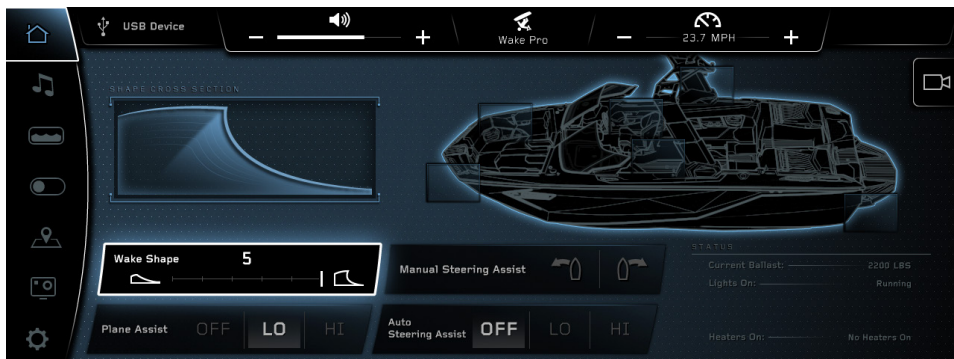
USB Device

Wake Pro

23.7 MPH

SHAPE CROSS SECTION

Wake Shape 5

Manual Steering Assist

STATUS

Current Ballast: 2200 LBS

Lights On: Running

Plane Assist OFF LO HI

Auto Steering Assist OFF LO HI

Heaters On: No Heaters On